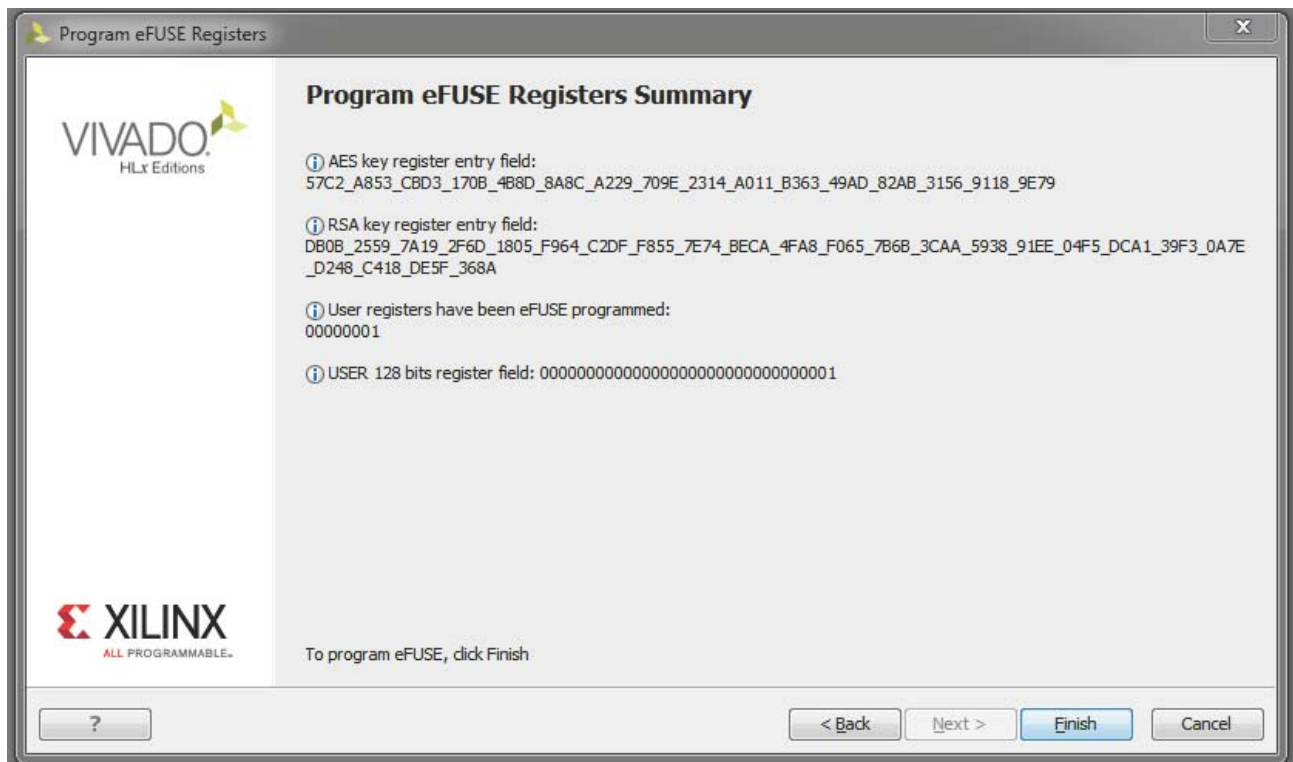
Program eFUSE Registers

VIVADO.
HLx Editions

Program eFUSE Registers Summary

AES key register entry field:
57C2_A853_CBD3_170B_4B8D_8A8C_A229_709E_2314_A011_B363_49AD_82AB_3156_9118_9E79

RSA key register entry field:
DB0B_2559_7A19_2F6D_1805_F964_C2DF_F855_7E74_BECA_4FA8_F065_7B6B_3CAA_5938_91EE_04F5_DCA1_39F3_0A7E_D248_C418_DE5F_368A

User registers have been eFUSE programmed:
00000001

USER 128 bits register field: 00000000000000000000000000000001

XILINX
ALL PROGRAMMABLE.

To program eFUSE, click Finish

?

< Back

Next >

Finish

Cancel